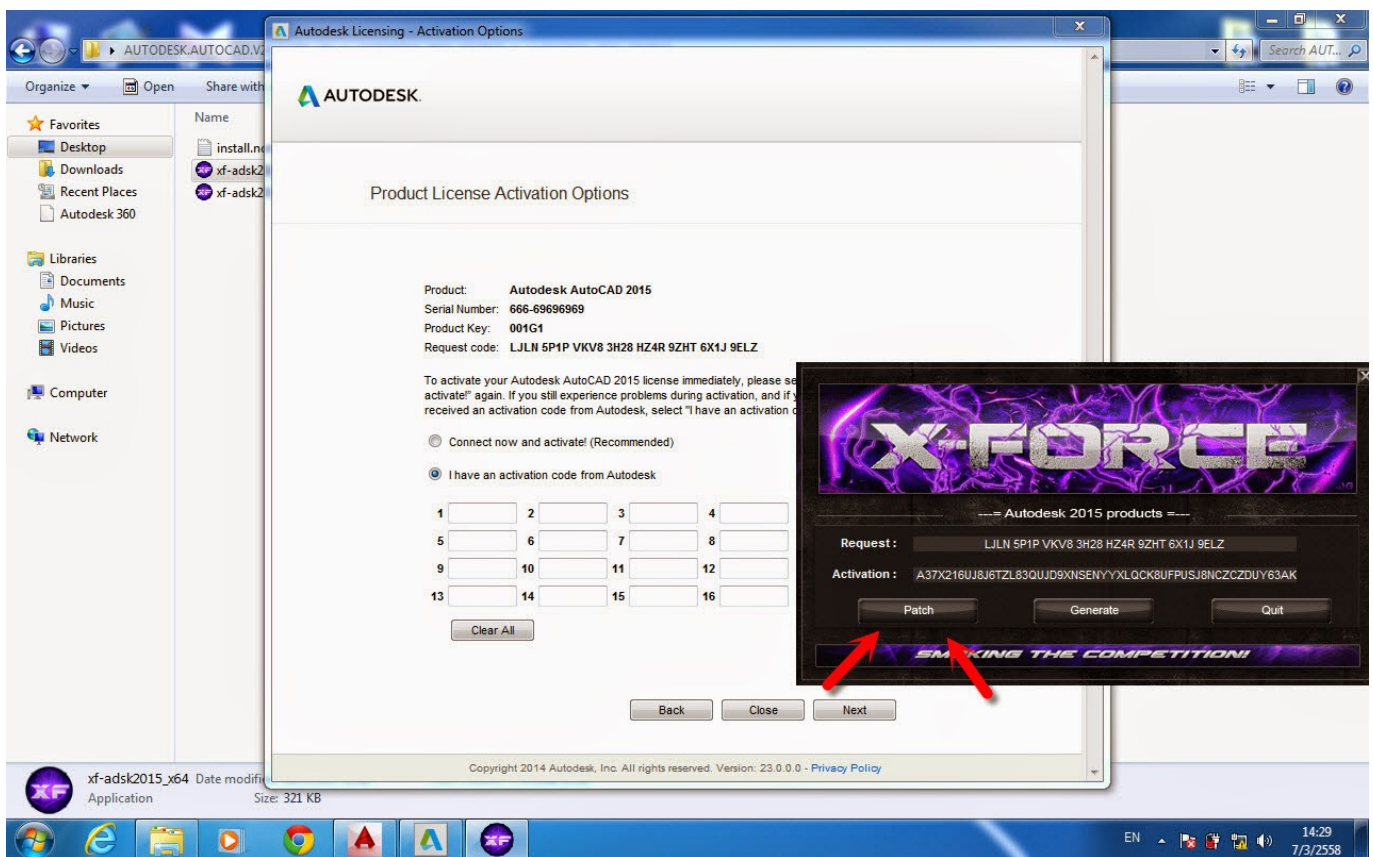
AUTODESK.AUTOCAD.V2

Search AUT...

Organize ▾ Open Share with

Name

install.n

xf-adsk2

xf-adsk2

Favorites
Desktop
Downloads
Recent Places
Autodesk 360

Libraries
Documents
Music
Pictures
Videos

Computer

Network

Autodesk Licensing - Activation Options

AUTODESK.

Product License Activation Options

Product: Autodesk AutoCAD 2015
Serial Number: 666-69696969
Product Key: 001G1
Request code: LJLN 5P1P VKV8 3H28 HZ4R 9ZHT 6X1J 9ELZ

To activate your Autodesk AutoCAD 2015 license immediately, please se activate!" again. If you still experience problems during activation, and if y received an activation code from Autodesk, select "I have an activation c

Connect now and activate! (Recommended)

I have an activation code from Autodesk

| 1 | | 2 | | 3 | | 4 | |
|---|---|---|---|---|---|---|---|
| 5 | | 6 | | 7 | | 8 | |
| 9 | | 10 | | 11 | | 12 | |
| 13 | | 14 | | 15 | | 16 | |

Clear All

Back Close Next

Copyright 2014 Autodesk, Inc. All rights reserved. Version: 23.0.0.0 - Privacy Policy

X-FORCE

---= Autodesk 2015 products =---

Request : LJLN 5P1P VKV8 3H28 HZ4R 9ZHT 6X1J 9ELZ

Activation : A37X216UJ8J6TZL83QUJD9XNSENYYXLQCK8UFPUSJ8NCZCZDUY63AK

Patch Generate Quit

SM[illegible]KING THE COMPETITION!!

xf-adsk2015_x64 Date modifi
Application Size: 321 KB

EN 14:29 7/3/2558